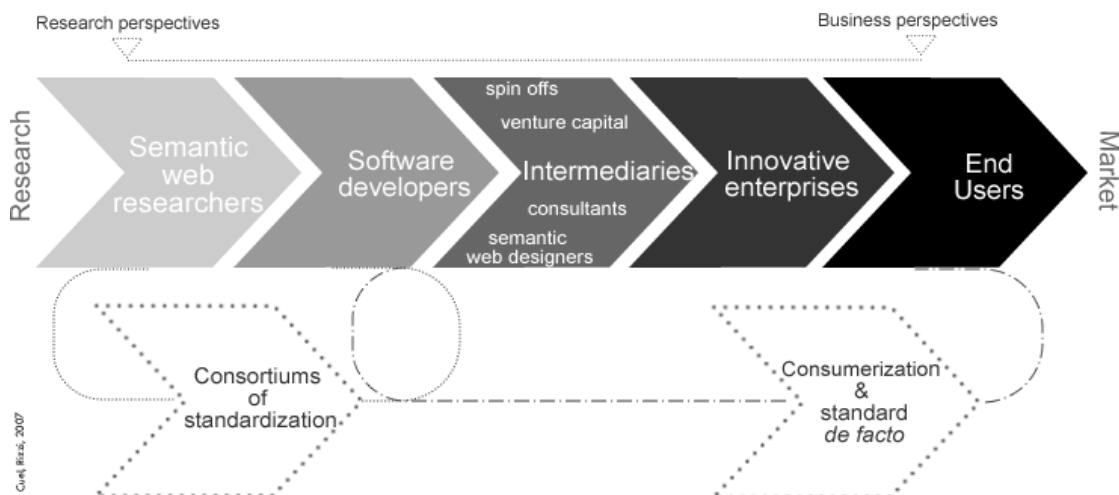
Research perspectives

Business perspectives

Research

Semantic web researchers

Software developers

spin offs

venture capital

Intermediaries

consultants

semantic web designers

Innovative enterprises

End Users

Market

Consortiums of standardization

Consumerization & standard *de facto*

Cuel, Rizzi, 2007